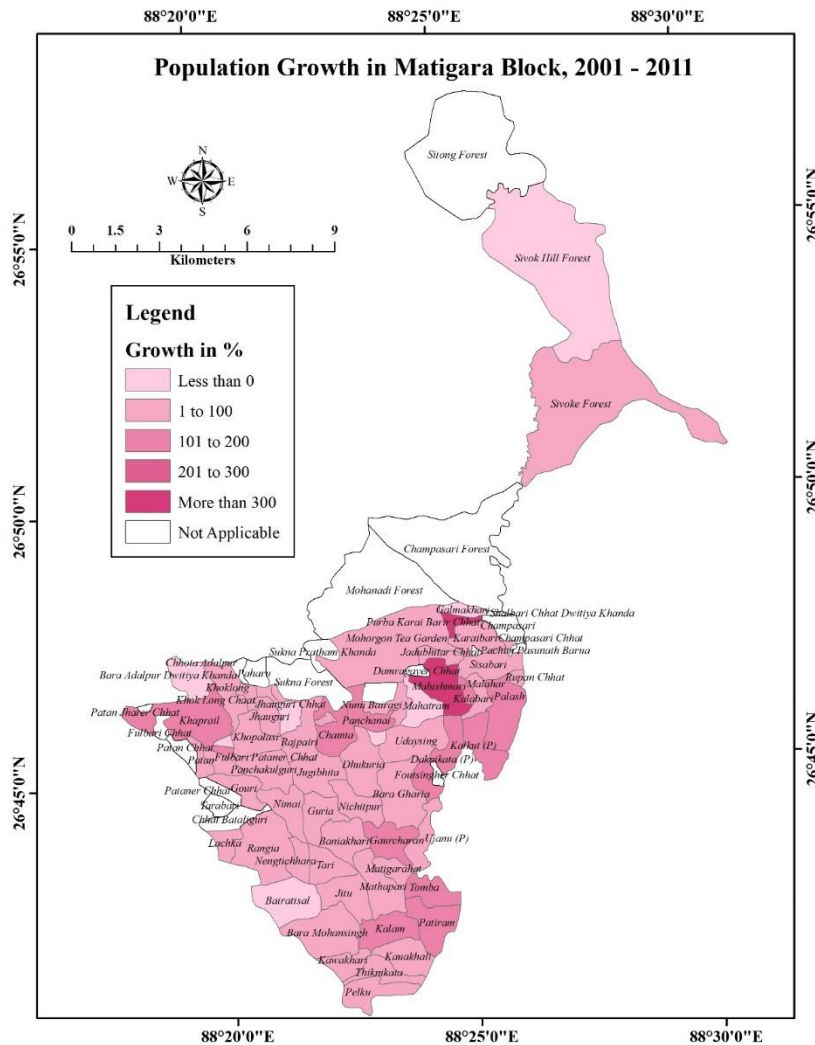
88°20'0"E 88°25'0"E 88°30'0"E

Population Growth in Matigara Block, 2001 - 2011

N
W E
S

0 1.5 3 6 9
Kilometers

26°55'0"N
26°50'0"N
26°45'0"N

26°55'0"N
26°50'0"N
26°45'0"N

Legend
Growth in %
Less than 0
1 to 100
101 to 200
201 to 300
More than 300
Not Applicable

Sitong Forest
Sivok Hill Forest
Sivoke Forest
Champasari Forest
Mohanadi Forest
Galmakhari
Purba Karai Barir Chhat
Sitabari Chhat Dwitiya Khanda
Champasari
Mohorgon Tea Garden
Karaibari
Champasari Chhai
Jadubhitar Chhat
Pachiur Pasunath Barua
Sukna Pratham Khanda
Sisabari
Chhoter Adalpur
Bara Adalpur Dwitiya Khanda
Paharu
Damragaver Chhat
Rupan Chhat
Sukna Forest
Mahishmari
Malahar
Khoklong
Kulabari
Palash
Khok Long Chaat
Patan Jharer Chhat
Jhauguri Chhat
Nimu Bairagi
Mahatram
Khaprail
Jhauguri
Panchanai
Fulbari Chhat
Khopalasi
Chamta
Udaysing
Patan Chhat
Rajpairi
Karkut (P)
Patan
Fulbari Pataner Chhat
Dakpikata (P)
Panchakulguri
Jugibhita
Dhukuria
Foutsingher Chhat
Pataner Chhat
Gouri
Bara Gharia
Tarabari
Nimai
Guria
Nichitpur
Chhat Batabguri
Luchka
Rangia
Baniakhari
Gaurcharan
Ujanu (P)
Nengtichhara
Tari
Matigarahat
Jitu
Mathapari
Tomba
Bairatisal
Patiram
Bara Mohansingh
Kalam
Kawakhari
Kauakhali
Thiknikata
Pelku

88°20'0"E 88°25'0"E 88°30'0"E